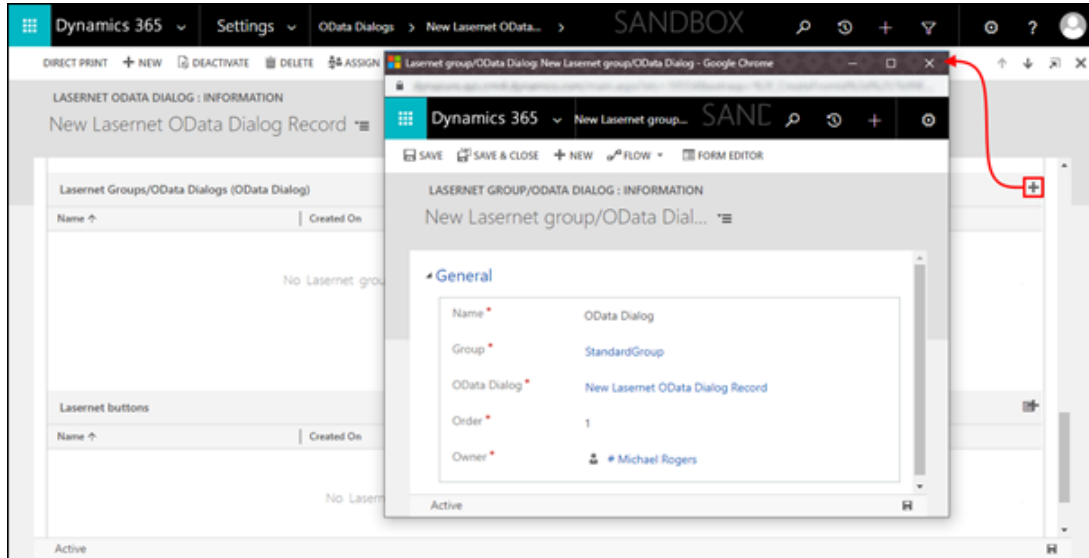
Dynamics 365 Settings OData Dialogs > New Lasernet OData... > SANDBOX

DIRECT PRINT + NEW DEACTIVATE DELETE ASSIGN

LASERNET ODATA DIALOG : INFORMATION

New Lasernet OData Dialog Record

Lasernet Groups/OData Dialogs (OData Dialog)

| Name ↑ | Created On |
|---|---|

No Lasernet grou

Lasernet buttons

| Name ↑ | Created On |
|---|---|

No Lasern

Active

Lasernet group/OData Dialog: New Lasernet group/OData Dialog - Google Chrome

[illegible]

Dynamics 365 New Lasernet group... SANE

SAVE SAVE & CLOSE + NEW FLOW FORM EDITOR

LASERNET GROUP/ODATA DIALOG : INFORMATION

New Lasernet group/OData Dial...

General

Name * OData Dialog

Group * StandardGroup

OData Dialog * New Lasernet OData Dialog Record

Order * 1

Owner * Michael Rogers

Active